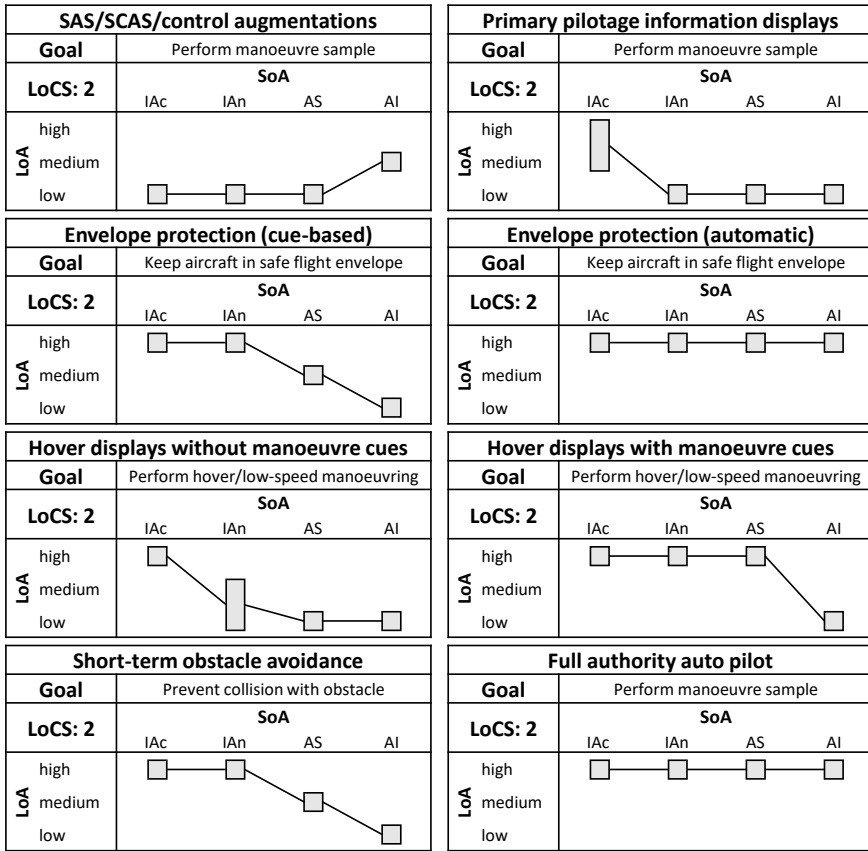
SAS/SCAS/control augmentations

| Goal | Perform manoeuvre sample |
|---|---|
| LoCS: 2 | SoA<br>IAc IAn AS AI |

LoA
high
medium
low

Primary pilotage information displays

| Goal | Perform manoeuvre sample |
|---|---|
| LoCS: 2 | SoA<br>IAc IAn AS AI |

LoA
high
medium
low

Envelope protection (cue-based)

| Goal | Keep aircraft in safe flight envelope |
|---|---|
| LoCS: 2 | SoA<br>IAc IAn AS AI |

LoA
high
medium
low

Envelope protection (automatic)

| Goal | Keep aircraft in safe flight envelope |
|---|---|
| LoCS: 2 | SoA<br>IAc IAn AS AI |

LoA
high
medium
low

Hover displays without manoeuvre cues

| Goal | Perform hover/low-speed manoeuvring |
|---|---|
| LoCS: 2 | SoA<br>IAc IAn AS AI |

LoA
high
medium
low

Hover displays with manoeuvre cues

| Goal | Perform hover/low-speed manoeuvring |
|---|---|
| LoCS: 2 | SoA<br>IAc IAn AS AI |

LoA
high
medium
low

Short-term obstacle avoidance

| Goal | Prevent collision with obstacle |
|---|---|
| LoCS: 2 | SoA<br>IAc IAn AS AI |

LoA
high
medium
low

Full authority auto pilot

| Goal | Perform manoeuvre sample |
|---|---|
| LoCS: 2 | SoA<br>IAc IAn AS AI |

LoA
high
medium
low